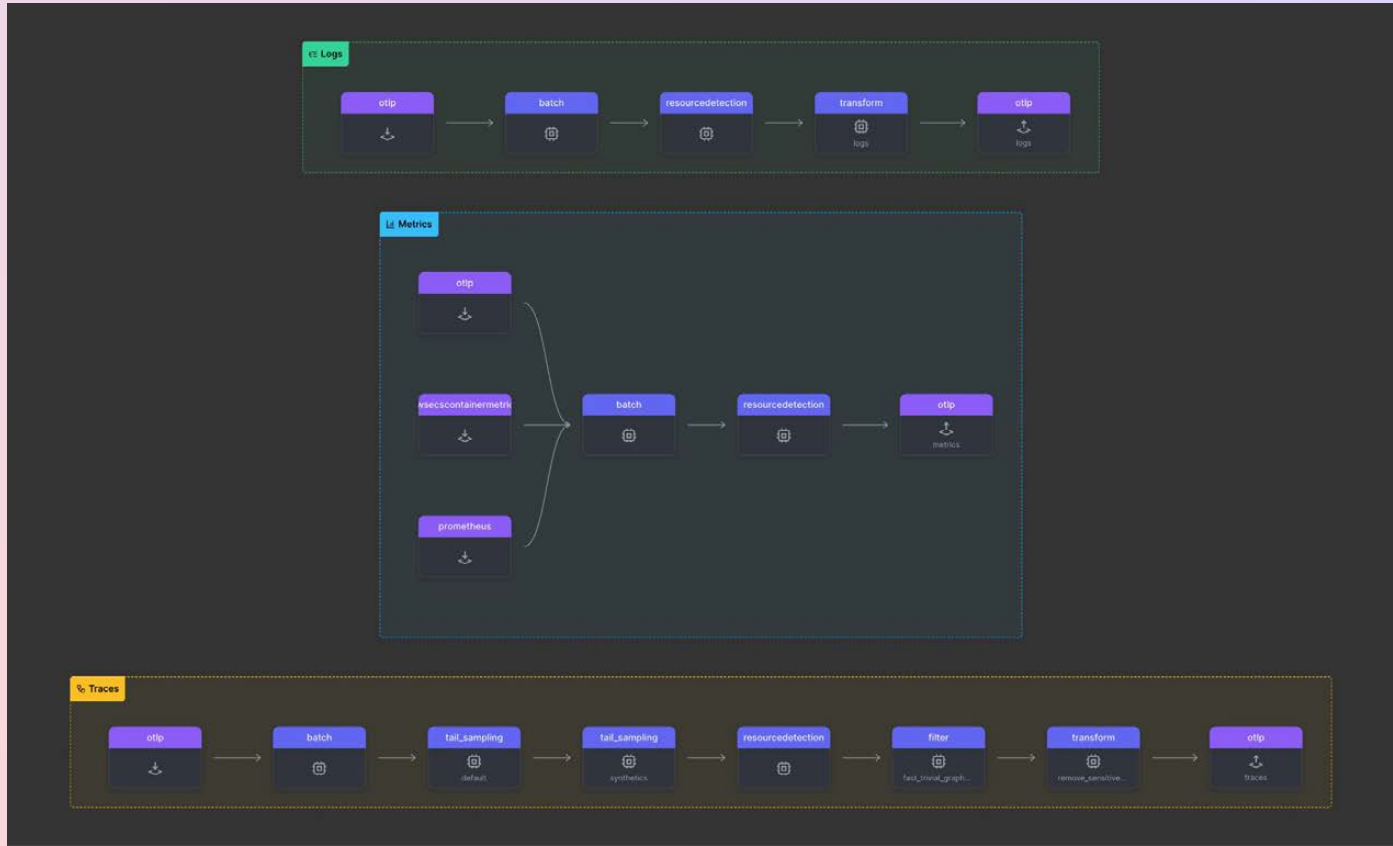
Logs

otlp

batch

resourcedetection

transform
logs

otlp
logs

Metrics

otlp

wsecscontainermetric

prometheus

batch

resourcedetection

otlp
metrics

Traces

otlp

batch

tail_sampling
default

tail_sampling
synthetics

resourcedetection

filter
fast_trivial_graph...

transform
remove_sensitive...

otlp
traces